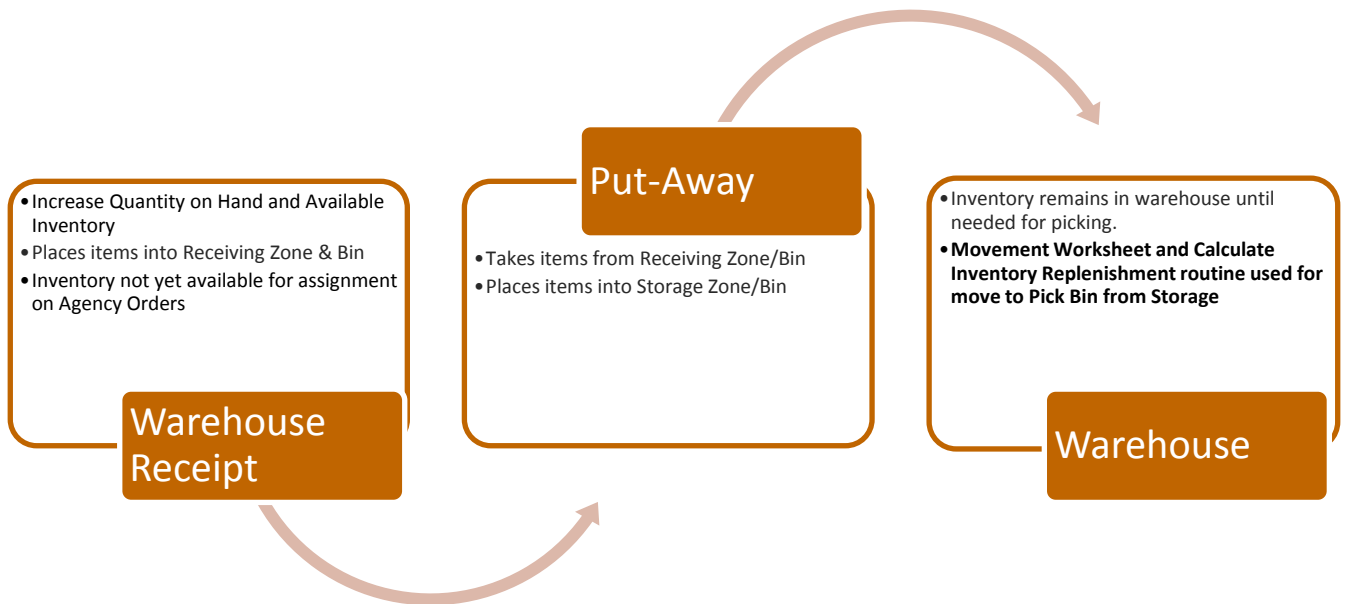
• Increase Quantity on Hand and Available Inventory
• Places items into Receiving Zone & Bin
• Inventory not yet available for assignment on Agency Orders

Warehouse Receipt

Put-Away

• Takes items from Receiving Zone/Bin
• Places items into Storage Zone/Bin

• Inventory remains in warehouse until needed for picking.
• **Movement Worksheet and Calculate Inventory Replenishment routine used for move to Pick Bin from Storage**

Warehouse